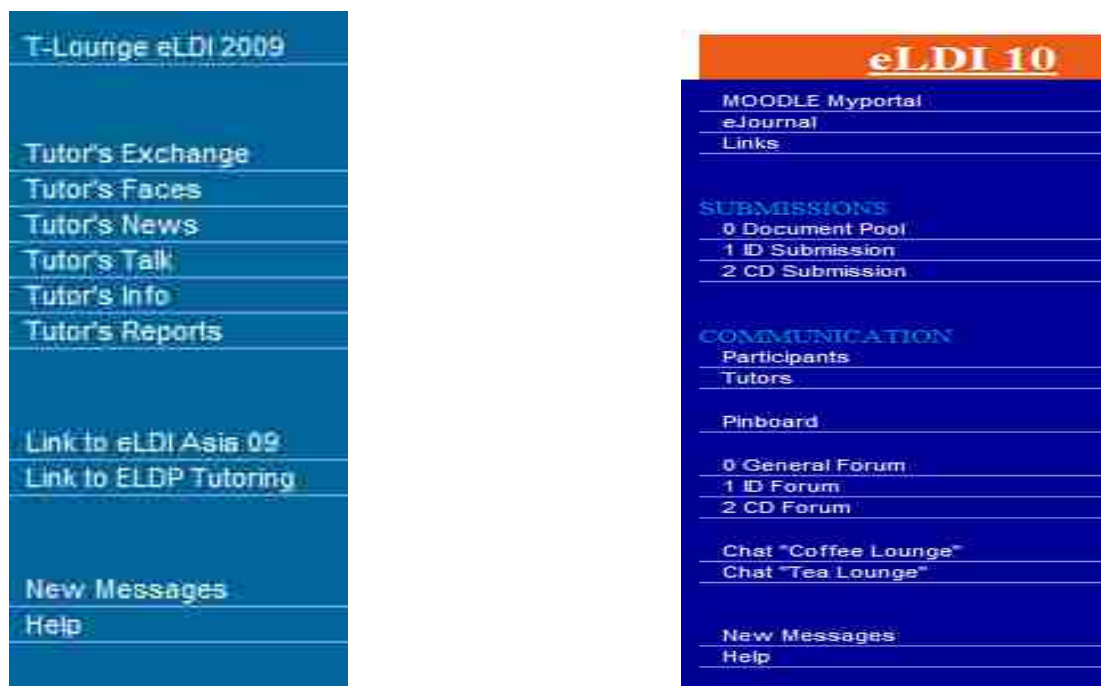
T-Lounge eLDI 2009

Tutor's Exchange
Tutor's Faces
Tutor's News
Tutor's Talk
Tutor's Info
Tutor's Reports

Link to eLDI Asia 09
Link to ELDP Tutoring

New Messages
Help

eLDI 10

MOODLE Myportal
eJournal
Links

SUBMISSIONS
0 Document Pool
1 ID Submission
2 CD Submission

COMMUNICATION
Participants
Tutors

Pinboard

0 General Forum
1 ID Forum
2 CD Forum

Chat "Coffee Lounge"
Chat "Tea Lounge"

New Messages
Help